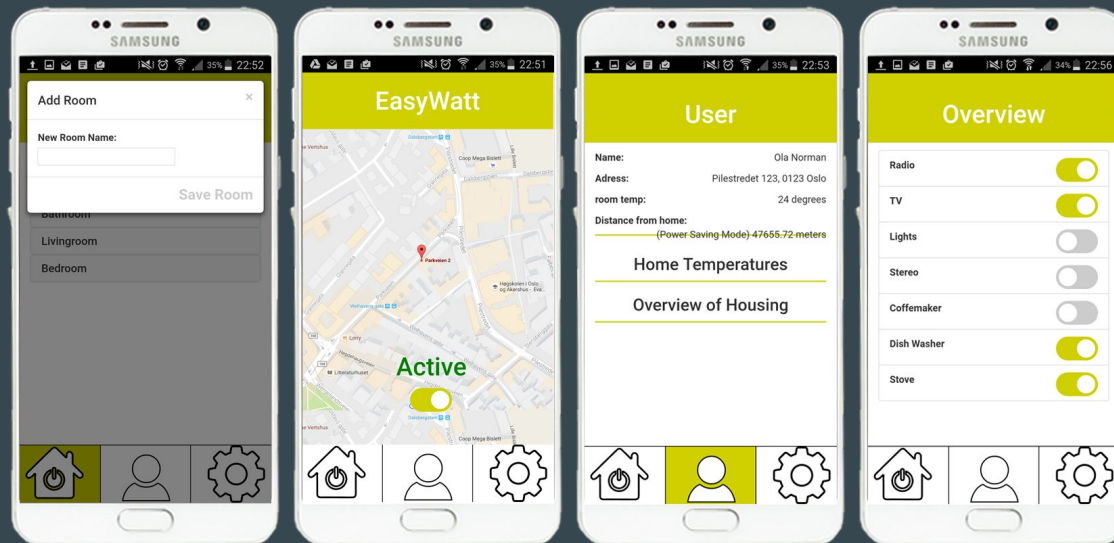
SAMSUNG

35% 22:52

Add Room

×

New Room Name:

Save Room

Bathroom

Livingroom

Bedroom

SAMSUNG

35% 22:51

EasyWatt

Dalsbergstien

Coop Mega Bislett

Parkveien 2

Høgskolen i Oslo og Akershus

Wehavens gate

Litteraturhuset

Active

Coop Mega Bislett

SAMSUNG

35% 22:53

User

Name: Ola Norman

Adress: Pilestredet 123, 0123 Oslo

room temp: 24 degrees

Distance from home:

(Power Saving Mode) 47655.72 meters

Home Temperatures

Overview of Housing

SAMSUNG

34% 22:56

Overview

Radio

TV

Lights

Stereo

Coffemaker

Dish Washer

Stove